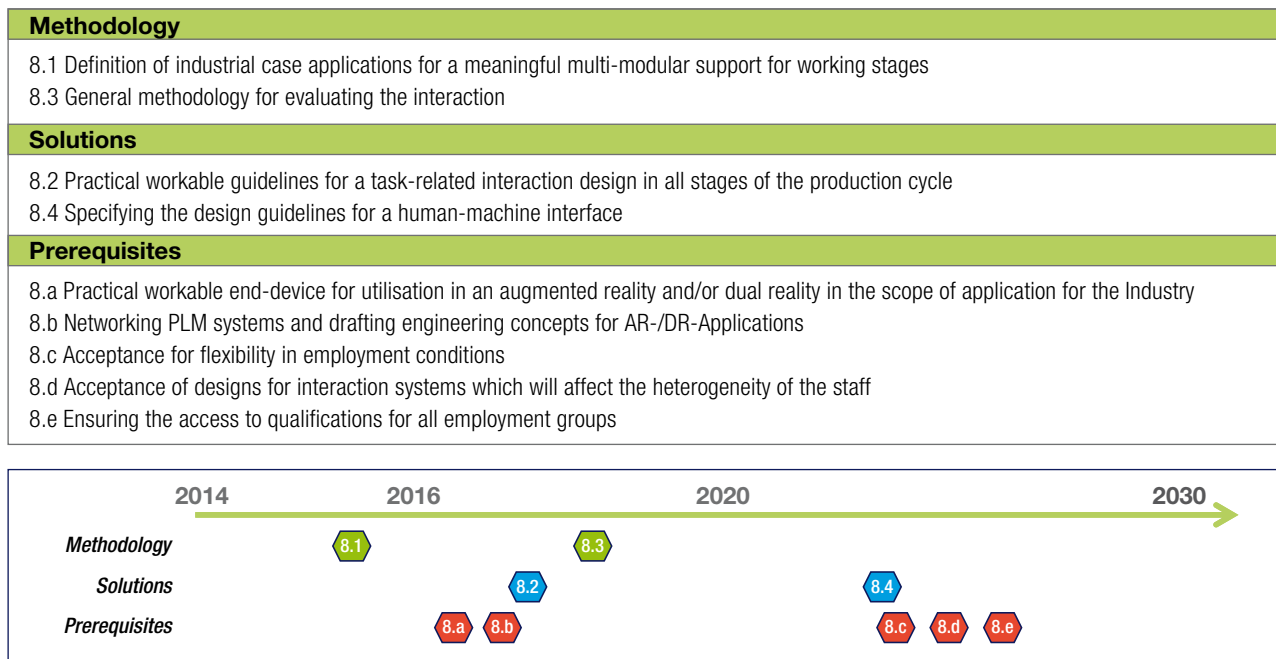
**Methodology**

8.1 Definition of industrial case applications for a meaningful multi-modular support for working stages

8.3 General methodology for evaluating the interaction

**Solutions**

8.2 Practical workable guidelines for a task-related interaction design in all stages of the production cycle

8.4 Specifying the design guidelines for a human-machine interface

**Prerequisites**

8.a Practical workable end-device for utilisation in an augmented reality and/or dual reality in the scope of application for the Industry

8.b Networking PLM systems and drafting engineering concepts for AR-/DR-Applications

8.c Acceptance for flexibility in employment conditions

8.d Acceptance of designs for interaction systems which will affect the heterogeneity of the staff

8.e Ensuring the access to qualifications for all employment groups

2014 2016 2020 2030

Methodology 8.1 8.3

Solutions 8.2 8.4

Prerequisites 8.a 8.b 8.c 8.d 8.e